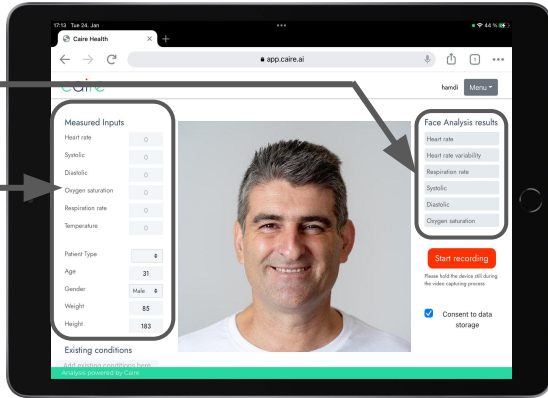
17:13 Tue 24. Jan
44 %

Caire Health

app.caire.ai

caire

hamdi Menu

Measured Inputs

Heart rate 0

Systolic 0

Diastolic 0

Oxygen saturation 0

Respiration rate 0

Temperature 0

Patient Type

Age 31

Gender Male

Weight 85

Height 183

Existing conditions

Add existing conditions here

Face Analysis results

Heart rate

Heart rate variability

Respiration rate

Systolic

Diastolic

Oxygen saturation

Start recording

Please hold the device still during the video capturing process

Consent to data storage

Analysis powered by Caire